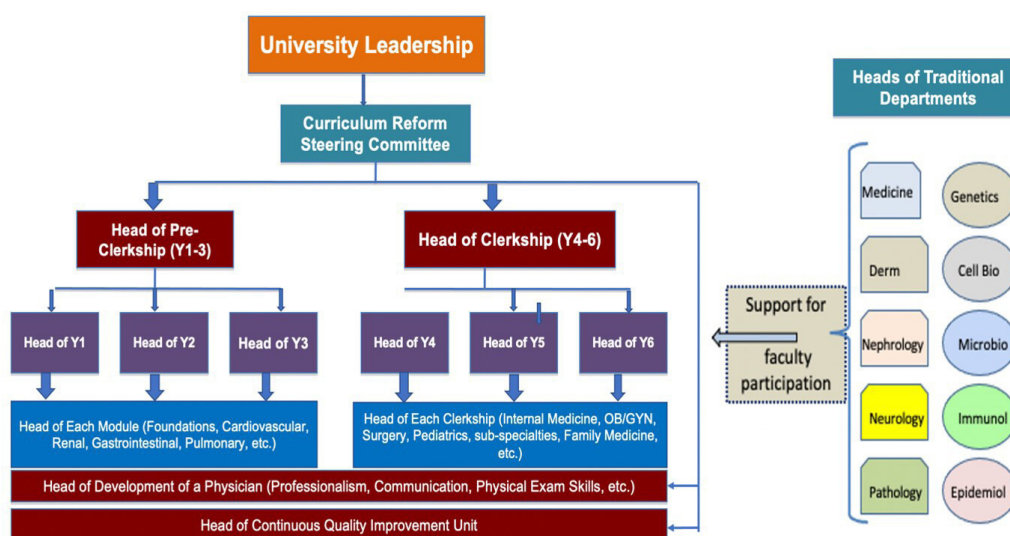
University Leadership

Curriculum Reform Steering Committee

Head of Pre-Clerkship (Y1-3)

Head of Clerkship (Y4-6)

Head of Y1

Head of Y2

Head of Y3

Head of Y4

Head of Y5

Head of Y6

Head of Each Module (Foundations, Cardiovascular, Renal, Gastrointestinal, Pulmonary, etc.)

Head of Each Clerkship (Internal Medicine, OB/GYN, Surgery, Pediatrics, sub-specialties, Family Medicine, etc.)

Head of Development of a Physician (Professionalism, Communication, Physical Exam Skills, etc.)

Head of Continuous Quality Improvement Unit

Support for faculty participation

Heads of Traditional Departments

Medicine

Genetics

Derm

Cell Bio

Nephrology

Microbio

Neurology

Immunol

Pathology

Epidemiol